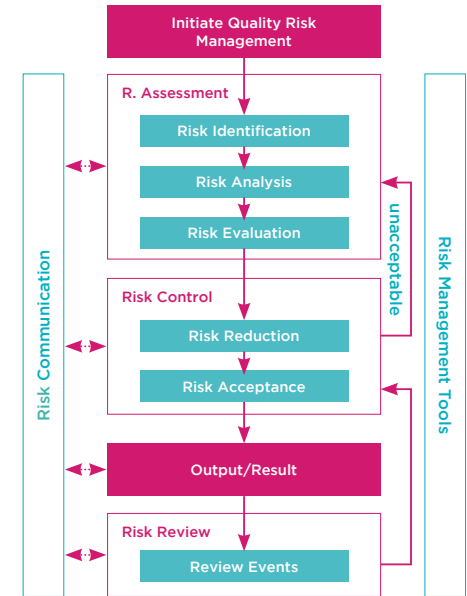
Initiate Quality Risk Management

R. Assessment

Risk Identification

Risk Analysis

Risk Evaluation

unacceptable

Risk Control

Risk Reduction

Risk Acceptance

Output/Result

Risk Review

Review Events

Risk Communication

Risk Management Tools